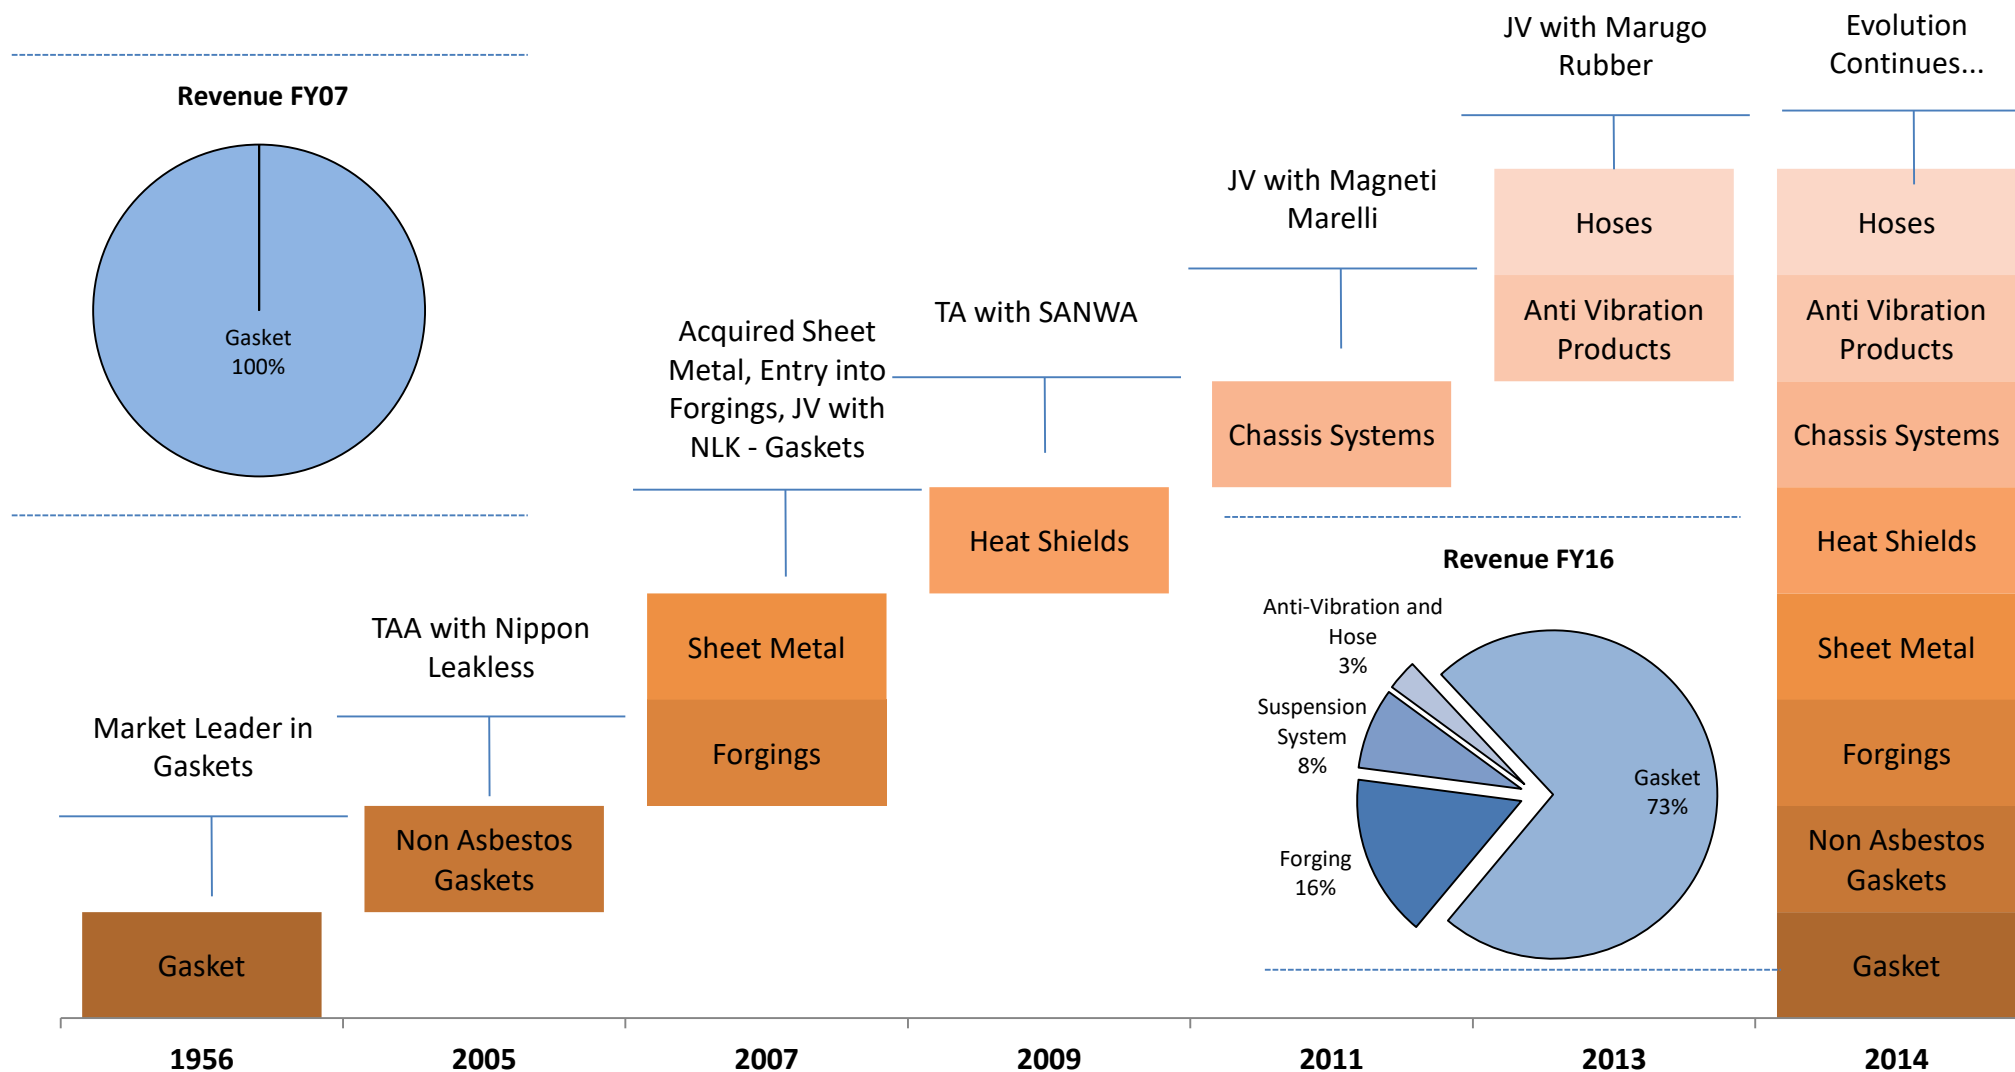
Revenue FY07

Gasket 100%

JV with Marugo Rubber

Evolution Continues...

JV with Magneti Marelli

Hoses

Anti Vibration Products

Hoses

Anti Vibration Products

TA with SANWA

Acquired Sheet Metal, Entry into Forgings, JV with NLK - Gaskets

Chassis Systems

Chassis Systems

Heat Shields

Heat Shields

Revenue FY16

Anti-Vibration and Hose 3%

Suspension System 8%

Gasket 73%

Forging 16%

TAA with Nippon Leakless

Sheet Metal

Sheet Metal

Forgings

Forgings

Market Leader in Gaskets

Non Asbestos Gaskets

Non Asbestos Gaskets

Gasket

Gasket

1956

2005

2007

2009

2011

2013

2014